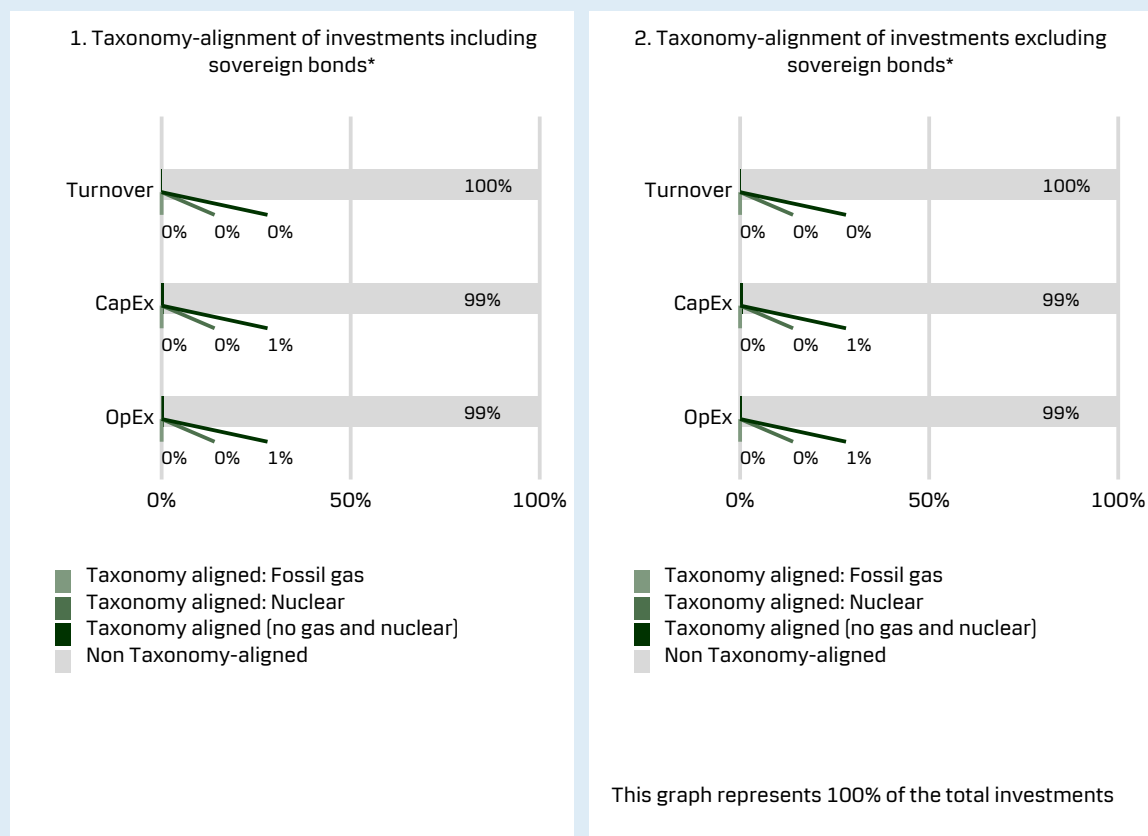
1. Taxonomy-alignment of investments including sovereign bonds*

Turnover
100%
0% 0% 0%

CapEx
99%
0% 0% 1%

OpEx
99%
0% 0% 1%

0% 50% 100%

Taxonomy aligned: Fossil gas
Taxonomy aligned: Nuclear
Taxonomy aligned (no gas and nuclear)
Non Taxonomy-aligned

2. Taxonomy-alignment of investments excluding sovereign bonds*

Turnover
100%
0% 0% 0%

CapEx
99%
0% 0% 1%

OpEx
99%
0% 0% 1%

0% 50% 100%

Taxonomy aligned: Fossil gas
Taxonomy aligned: Nuclear
Taxonomy aligned (no gas and nuclear)
Non Taxonomy-aligned

This graph represents 100% of the total investments